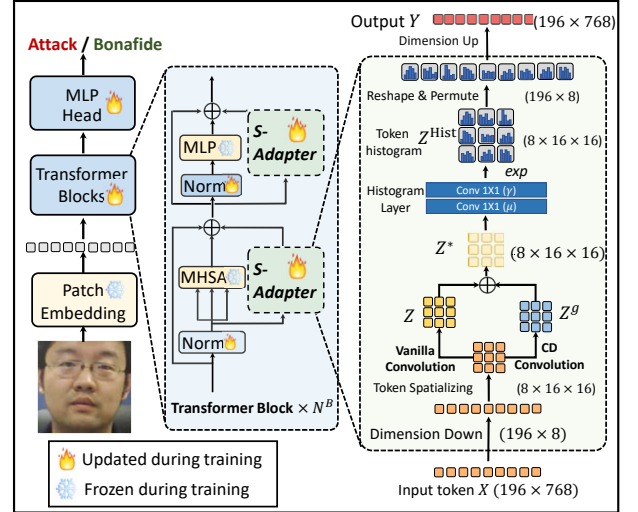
Attack / Bonafide

MLP Head

Transformer Blocks

Patch Embedding

MLP

Norm

S-Adapter

MHSA

S-Adapter

Norm

Transformer Block $\times N^B$

Output $Y$ $(196 \times 768)$

Dimension Up

Reshape & Permute $(196 \times 8)$

Token histogram $Z^{\text{Hist}}$ $(8 \times 16 \times 16)$

exp

Histogram Layer

Conv 1X1 ($\gamma$)

Conv 1X1 ($\mu$)

$Z^*$ $(8 \times 16 \times 16)$

$Z$

$Z^g$

Vanilla Convolution

CD Convolution

Token Spatializing $(8 \times 16 \times 16)$

Dimension Down $(196 \times 8)$

Input token $X$ $(196 \times 768)$

Updated during training

Frozen during training